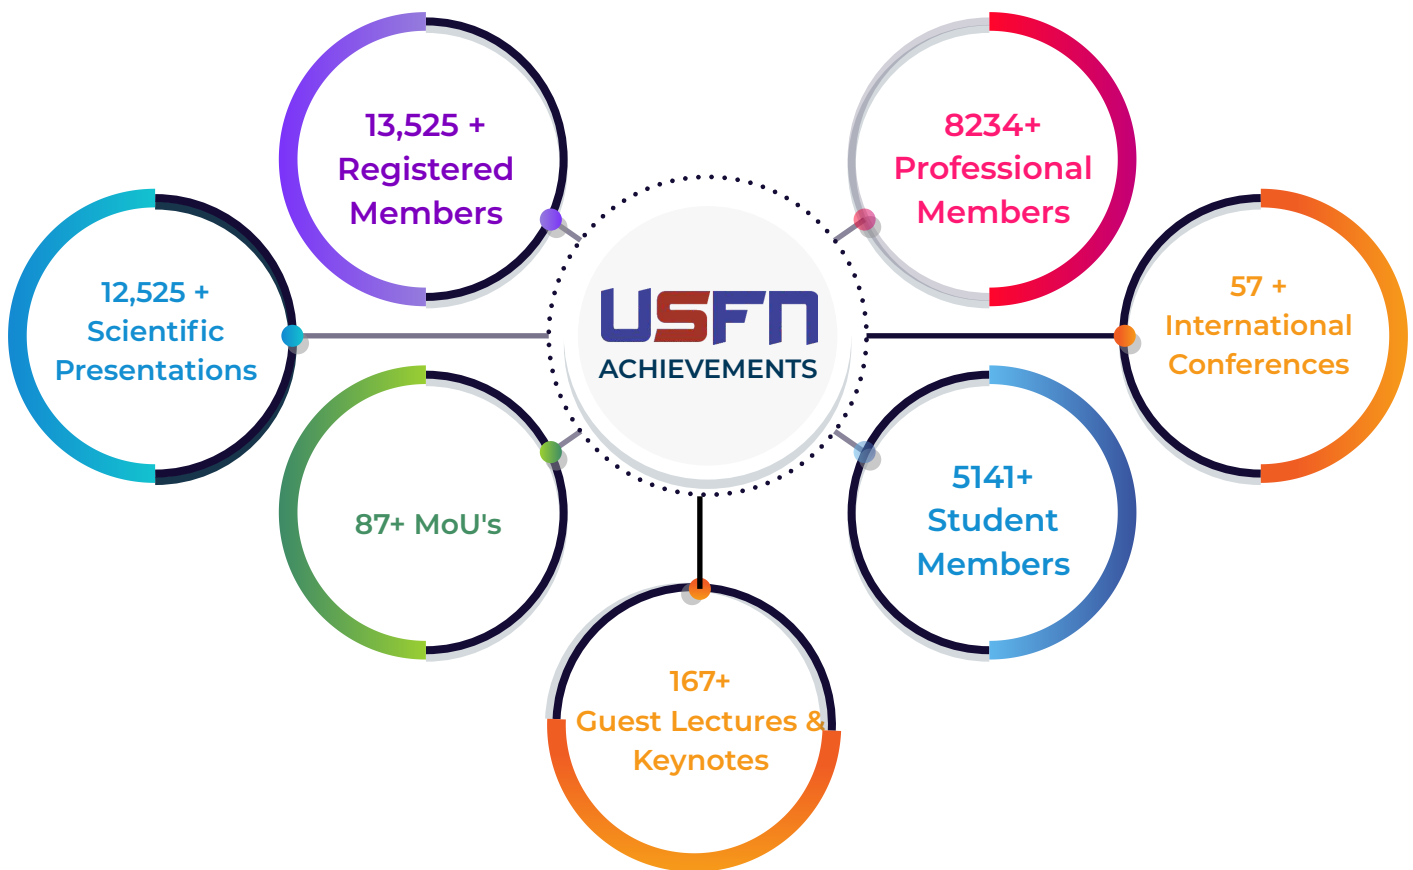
13,525 +
Registered
Members

8234+
Professional
Members

12,525 +
Scientific
Presentations

USFN
ACHIEVEMENTS

57 +
International
Conferences

87+ MoU's

5141+
Student
Members

167+
Guest Lectures &
Keynotes